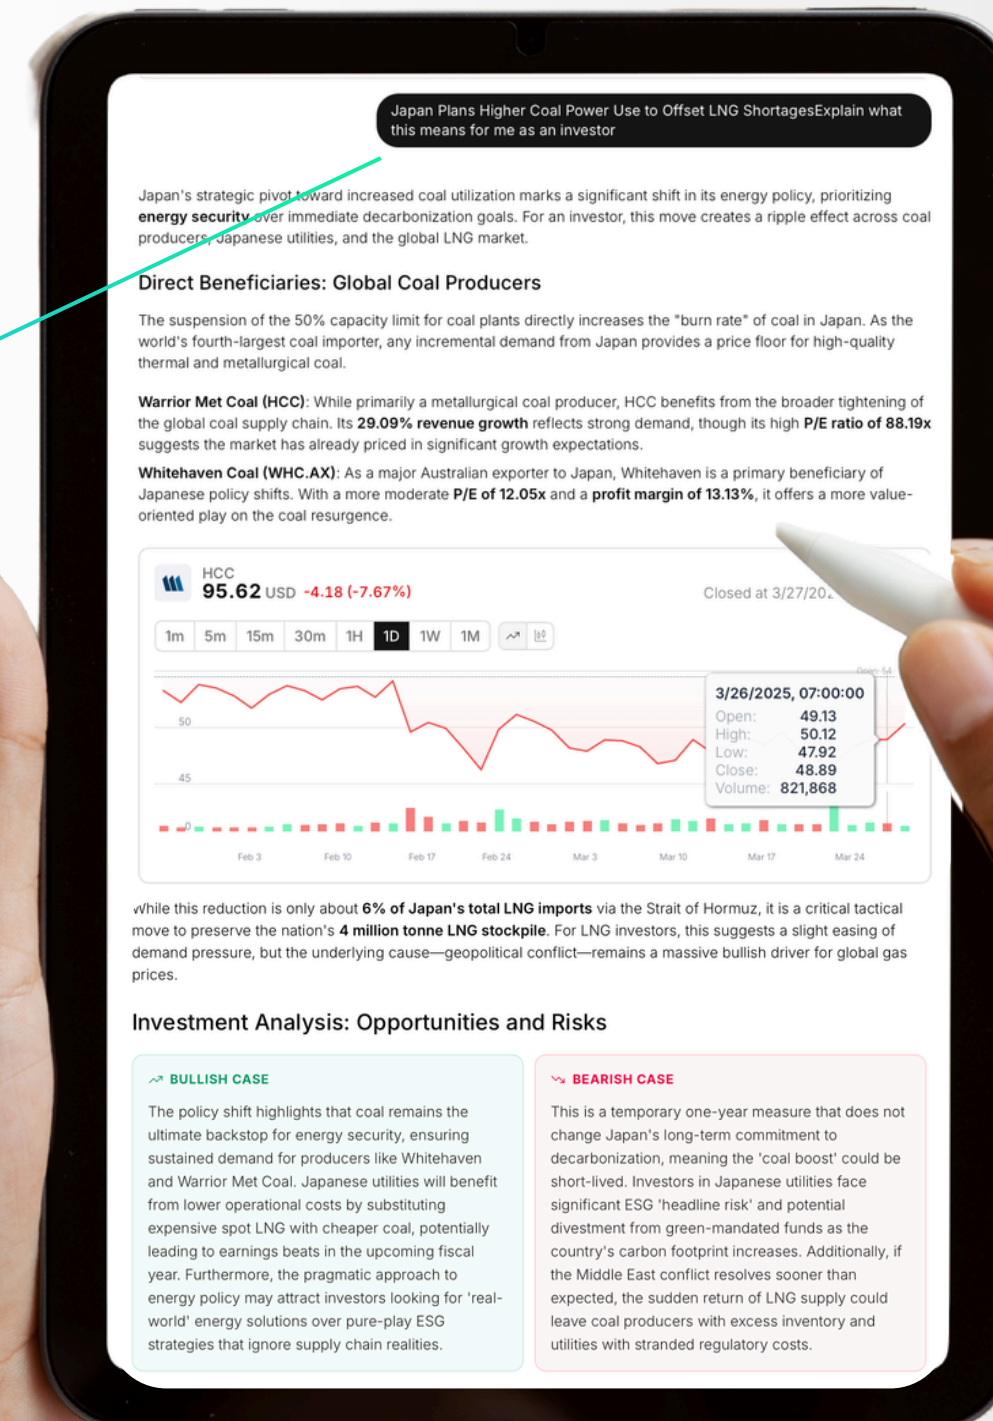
Japan Plans Higher Coal Power Use to Offset LNG ShortagesExplain what this means for me as an investor

Japan's strategic pivot toward increased coal utilization marks a significant shift in its energy policy, prioritizing **energy security** over immediate decarbonization goals. For an investor, this move creates a ripple effect across coal producers, Japanese utilities, and the global LNG market.

## Direct Beneficiaries: Global Coal Producers

The suspension of the 50% capacity limit for coal plants directly increases the "burn rate" of coal in Japan. As the world's fourth-largest coal importer, any incremental demand from Japan provides a price floor for high-quality thermal and metallurgical coal.

**Warrior Met Coal (HCC)**: While primarily a metallurgical coal producer, HCC benefits from the broader tightening of the global coal supply chain. Its **29.09% revenue growth** reflects strong demand, though its high **P/E ratio of 88.19x** suggests the market has already priced in significant growth expectations.

**Whitehaven Coal (WHC.AX)**: As a major Australian exporter to Japan, Whitehaven is a primary beneficiary of Japanese policy shifts. With a more moderate **P/E of 12.05x** and a **profit margin of 13.13%**, it offers a more value-oriented play on the coal resurgence.

HCC
95.62 USD -4.18 (-7.67%)
Closed at 3/27/202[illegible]

1m 5m 15m 30m 1H 1D 1W 1M

3/26/2025, 07:00:00
Open: 49.13
High: 50.12
Low: 47.92
Close: 48.89
Volume: 821,868

50
45
Feb 3 Feb 10 Feb 17 Feb 24 Mar 3 Mar 10 Mar 17 Mar 24

While this reduction is only about **6% of Japan's total LNG imports** via the Strait of Hormuz, it is a critical tactical move to preserve the nation's **4 million tonne LNG stockpile**. For LNG investors, this suggests a slight easing of demand pressure, but the underlying cause—geopolitical conflict—remains a massive bullish driver for global gas prices.

## Investment Analysis: Opportunities and Risks

BULLISH CASE

The policy shift highlights that coal remains the ultimate backstop for energy security, ensuring sustained demand for producers like Whitehaven and Warrior Met Coal. Japanese utilities will benefit from lower operational costs by substituting expensive spot LNG with cheaper coal, potentially leading to earnings beats in the upcoming fiscal year. Furthermore, the pragmatic approach to energy policy may attract investors looking for 'real-world' energy solutions over pure-play ESG strategies that ignore supply chain realities.

BEARISH CASE

This is a temporary one-year measure that does not change Japan's long-term commitment to decarbonization, meaning the 'coal boost' could be short-lived. Investors in Japanese utilities face significant ESG 'headline risk' and potential divestment from green-mandated funds as the country's carbon footprint increases. Additionally, if the Middle East conflict resolves sooner than expected, the sudden return of LNG supply could leave coal producers with excess inventory and utilities with stranded regulatory costs.